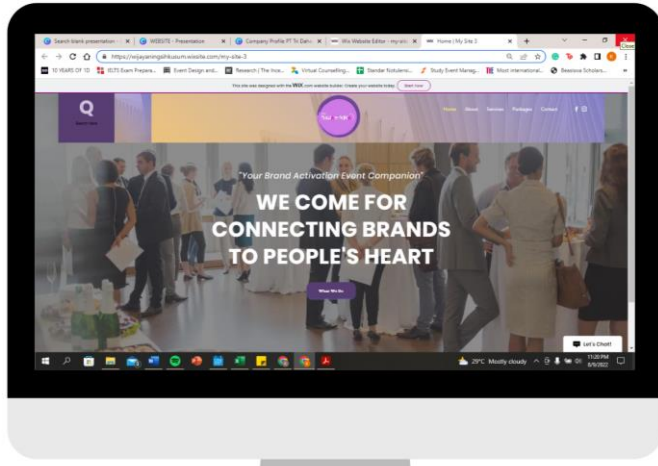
Search blank presentation | WEBSITE - Presentation | Company Profile PT Tri Daru | Wix Website Editor - my-site | Home | My Site 3 | +

https://wijayaningshkusum.wixsite.com/my-site-3

10 YEARS OF 10 | IELTS Exam Prepara... | Event Design and... | Research | The Ince... | Virtual Counselling... | Standar Kelulusan... | Study Event Manag... | Most international... | Beasiswa Scholars...

This site was designed with the WIX.com website builder. Create your website today. Start Now

Q

Home About Interior Packages Contact

"Your Brand Activation Event Companion"

WE COME FOR CONNECTING BRANDS TO PEOPLE'S HEART

What We Do

Let's Chat!

29°C Mostly cloudy 11:20 PM 6/9/2022